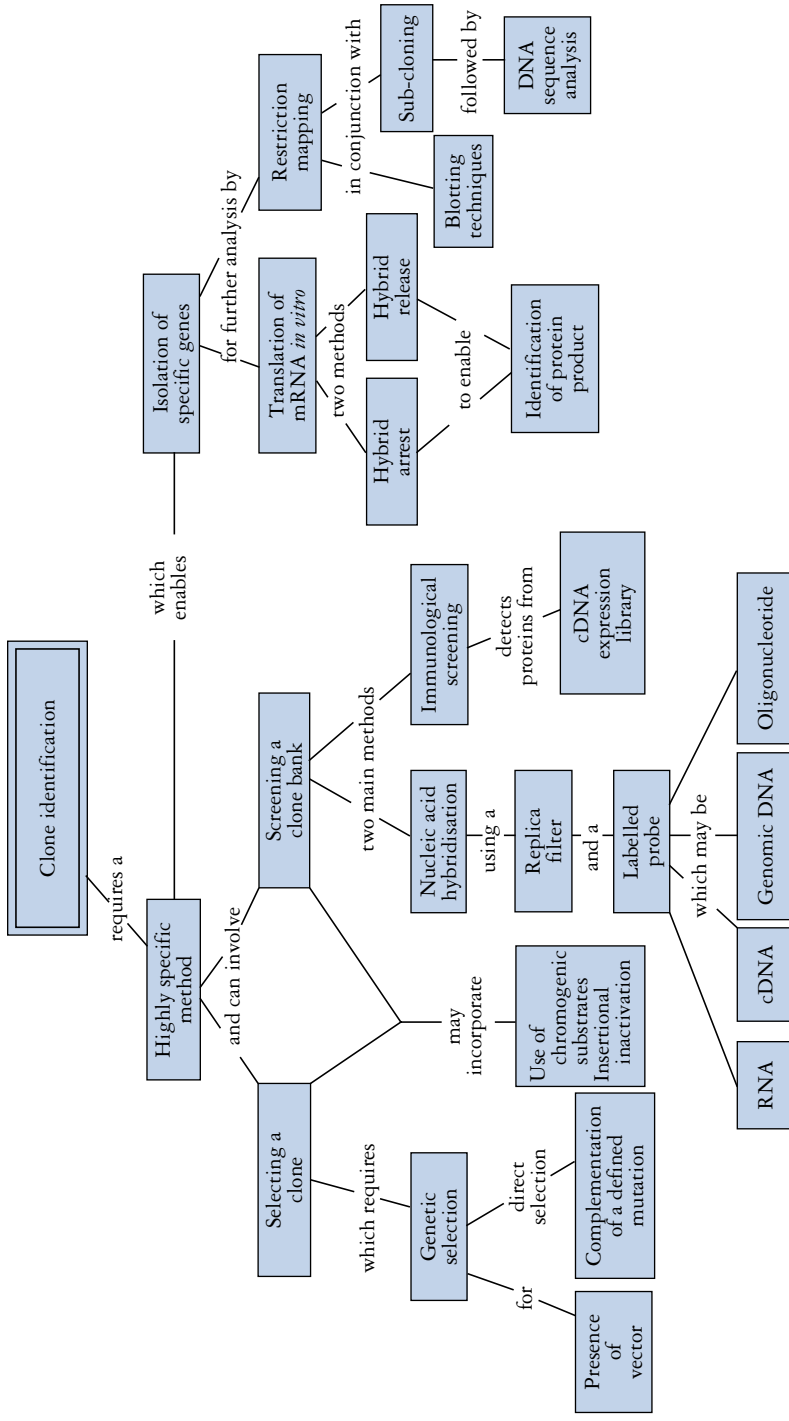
Clone identification

requires a

Highly specific method

and can involve

Selecting a clone

which requires

Genetic selection

for

Presence of vector

direct selection

Complementation of a defined mutation

may incorporate

Use of chromogenic substrates Insertional inactivation

Screening a clone bank

two main methods

Nucleic acid hybridisation

using a

Replica filter

and a

Labelled probe

which may be

RNA

cDNA

Genomic DNA

Oligonucleotide

Immunological screening

detects proteins from

cDNA expression library

which enables

Isolation of specific genes

for further analysis by

Translation of mRNA *in vitro*

two methods

Hybrid arrest

Hybrid release

to enable

Identification of protein product

Restriction mapping

in conjunction with

Blotting techniques

Sub-cloning

followed by

DNA sequence analysis